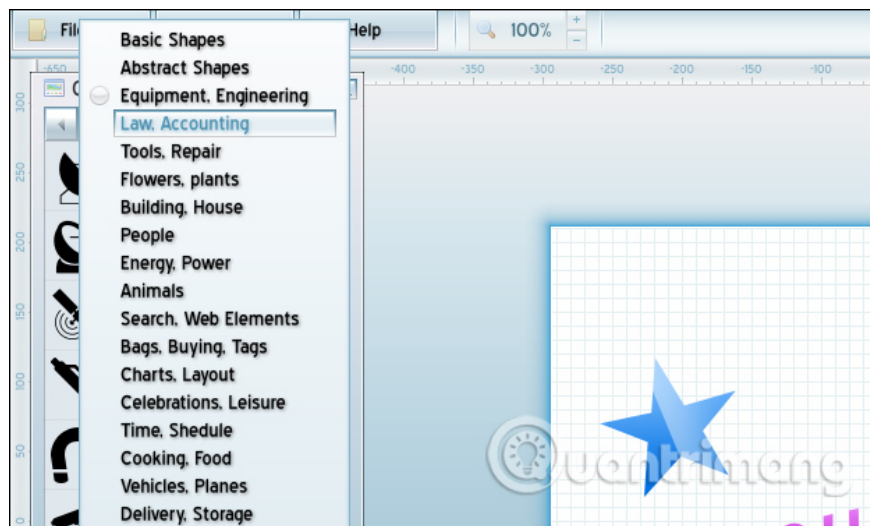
Fil

Help

100%

+

-

-650

-400

-350

-300

-250

-200

-150

-100

300

250

200

150

100

50

Basic Shapes
Abstract Shapes
Equipment, Engineering
Law, Accounting
Tools, Repair
Flowers, plants
Building, House
People
Energy, Power
Animals
Search, Web Elements
Bags, Buying, Tags
Charts, Layout
Celebrations, Leisure
Time, Shedule
Cooking, Food
Vehicles, Planes
Delivery, Storage

Quantrimang